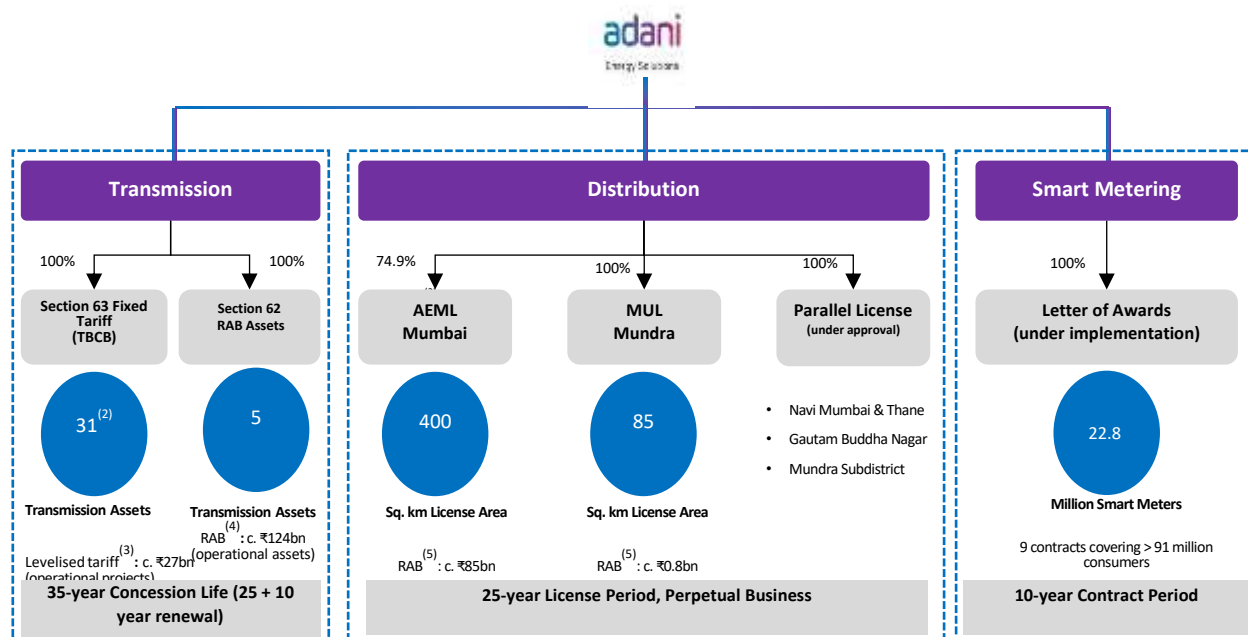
adani
Energy Solutions

Transmission

100%

Section 63 Fixed Tariff (TBCB)

$31^{(2)}$

Transmission Assets

Levelised tariff$^{(3)}$: c. ₹27bn (operational projects)

100%

Section 62 RAB Assets

5

Transmission Assets

RAB$^{(4)}$: c. ₹124bn (operational assets)

35-year Concession Life (25 + 10 year renewal)

Distribution

74.9%

AEML Mumbai

400

Sq. km License Area

RAB$^{(5)}$: c. ₹85bn

100%

MUL Mundra

85

Sq. km License Area

RAB$^{(5)}$: c. ₹0.8bn

100%

Parallel License (under approval)

• Navi Mumbai & Thane
• Gautam Buddha Nagar
• Mundra Subdistrict

25-year License Period, Perpetual Business

Smart Metering

100%

Letter of Awards (under implementation)

22.8

Million Smart Meters

9 contracts covering > 91 million consumers

10-year Contract Period